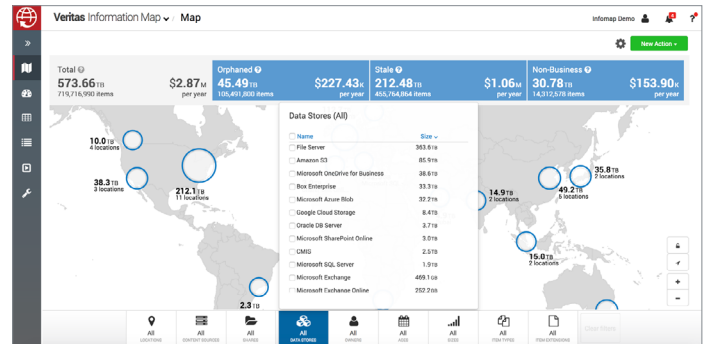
Veritas Information Map ⌄ / Map

Infomap Demo

New Action +

Total
573.66 TB
719,716,990 items
$2.87 M
per year

Orphaned
45.49 TB
105,491,800 items
$227.43 K
per year

Stale
212.48 TB
455,764,864 items
$1.06 M
per year

Non-Business
30.78 TB
14,312,578 items
$153.90 K
per year

10.0 TB
4 locations

38.3 TB
3 locations

212.1 TB
11 locations

2.3 TB

14.9 TB
2 locations

35.8 TB
2 locations

49.2 TB
6 locations

15.0 TB
2 locations

Data Stores (All)

| Name | Size |
|---|---|
| File Server | 363.6 TB |
| Amazon S3 | 85.9 TB |
| Microsoft OneDrive for Business | 38.6 TB |
| Box Enterprise | 33.3 TB |
| Microsoft Azure Blob | 32.2 TB |
| Google Cloud Storage | 8.4 TB |
| Oracle DB Server | 3.7 TB |
| Microsoft SharePoint Online | 3.0 TB |
| CMIS | 2.5 TB |
| Microsoft SQL Server | 1.9 TB |
| Microsoft Exchange | 469.1 GB |
| Microsoft Exchange Online | 252.2 GB |

All LOCATIONS
All CONTENT SOURCES
All SHARES
All DATA STORES
All OWNERS
All AGES
All SIZES
All ITEM TYPES
All FILE EXTENSIONS